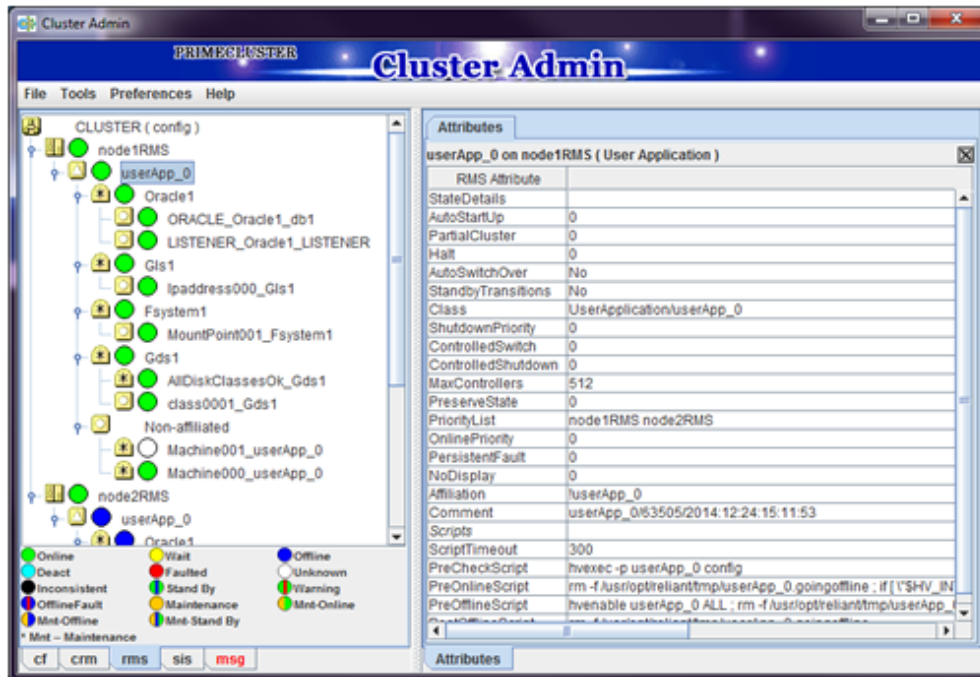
Cluster Admin

PRIMECLUSTER Cluster Admin

File Tools Preferences Help

CLUSTER ( config )
node1RMS
userApp_0
Oracle1
ORACLE_Oracle1_db1
LISTENER_Oracle1_LISTENER
Gls1
Ipaddress000_Gls1
Fsystem1
MountPoint001_Fsystem1
Gds1
AllDiskClassesOk_Gds1
class0001_Gds1
Non-affiliated
Machine001_userApp_0
Machine000_userApp_0
node2RMS
userApp_0
Oracle1

Online
Wait
Offline
Deact
Faulted
Unknown
Inconsistent
Stand By
Warning
OfflineFault
Maintenance
Mnt-Online
Mnt-Offline
Mnt-Stand By
* Mnt -- Maintenance

cf crm rms sis msg

Attributes

userApp_0 on node1RMS ( User Application )

| RMS Attribute | |
|---|---|
| StateDetails | |
| AutoStartUp | 0 |
| PartialCluster | 0 |
| Halt | 0 |
| AutoSwitchOver | No |
| StandbyTransitions | No |
| Class | UserApplication/userApp_0 |
| ShutdownPriority | 0 |
| ControlledSwitch | 0 |
| ControlledShutdown | 0 |
| MaxControllers | 512 |
| PreserveState | 0 |
| PriorityList | node1RMS node2RMS |
| OnlinePriority | 0 |
| PersistentFault | 0 |
| NoDisplay | 0 |
| Affiliation | !userApp_0 |
| Comment | userApp_0/63505/2014:12:24:15:11:53 |
| Scripts | |
| ScriptTimeout | 300 |
| PreCheckScript | hvexec -p userApp_0 config |
| PreOnlineScript | rm -f /usr/opt/reliant/tmp/userApp_0.goingoffline ; if [ \"$HV_IN |
| PreOfflineScript | hvenable userApp_0 ALL ; rm -f /usr/opt/reliant/tmp/userApp_ |
| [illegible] | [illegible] |

Attributes